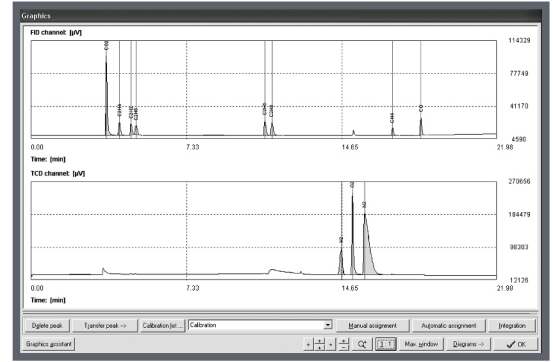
Graphics

FID channel: [µV]

114329
77749
41170
4590

C1
C2H6
C2H4
C2H2
C3H8
C3H6
C4H
CO

0.00
7.33
14.65
21.98

Time: [min]

TCD channel: [µV]

270656
184479
98303
12126

H2
O2
N2

0.00
7.33
14.65
21.98

Time: [min]

Delete peak
Transfer peak ->
Calibration list ...
Calibration
Manual assignment
Automatic assignment
Integration
Graphics assistant
1:1
Max. window
Diagrams ->
OK